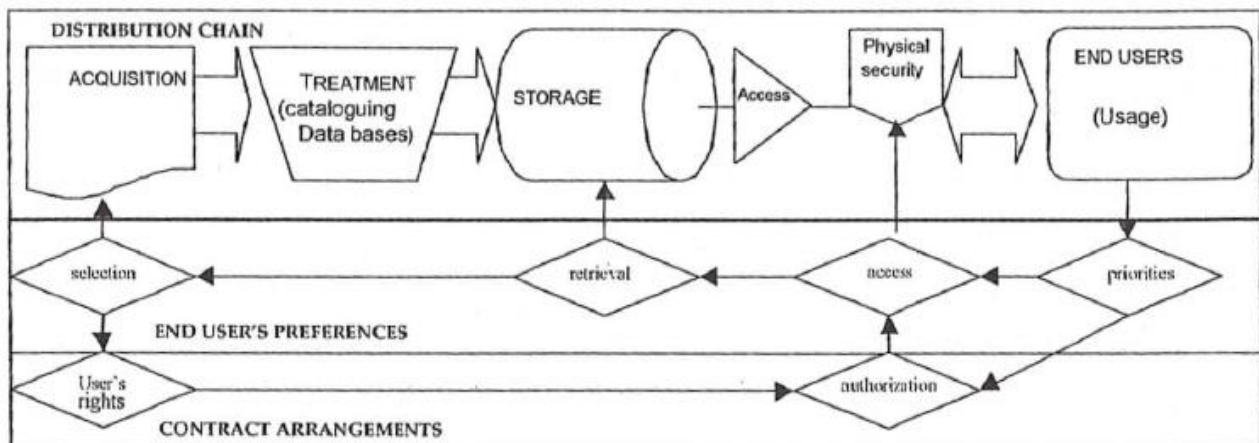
DISTRIBUTION CHAIN

ACQUISITION

TREATMENT (cataloguing Data bases)

STORAGE

Access

Physical security

END USERS

(Usage)

selection

retrieval

access

priorities

END USER'S PREFERENCES

User's rights

authorization

CONTRACT ARRANGEMENTS